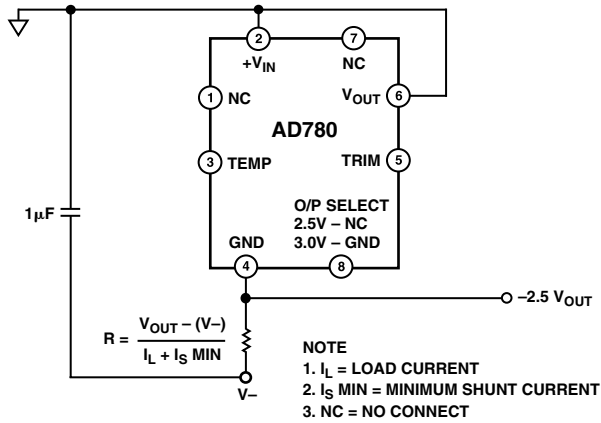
2
$+V_{IN}$
7
NC
1
NC
$V_{OUT}$
6
AD780
3
TEMP
TRIM
5
O/P SELECT
2.5V – NC
3.0V – GND
1μF
GND
4
8
$-2.5\ V_{OUT}$
$R = \frac{V_{OUT} - (V-)}{I_L + I_S \text{ MIN}}$
V–
NOTE
1. $I_L$ = LOAD CURRENT
2. $I_S$ MIN = MINIMUM SHUNT CURRENT
3. NC = NO CONNECT